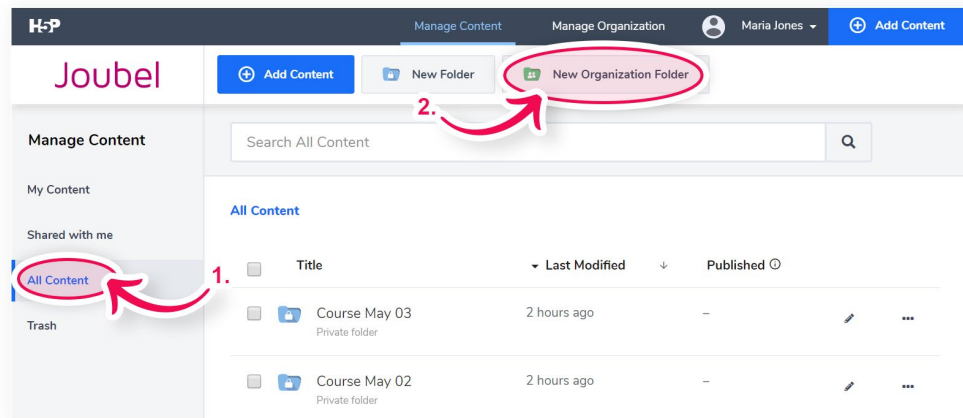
H5P

Manage Content

Manage Organization

Maria Jones

Add Content

Joubel

Add Content

New Folder

New Organization Folder

2.

Manage Content

Search All Content

My Content

Shared with me

All Content

1.

Trash

All Content

| | Title | Last Modified | Published | | |
|---|---|---|---|---|---|
| | Course May 03 Private folder | 2 hours ago | – | | ••• |
| | Course May 02 Private folder | 2 hours ago | – | | ••• |